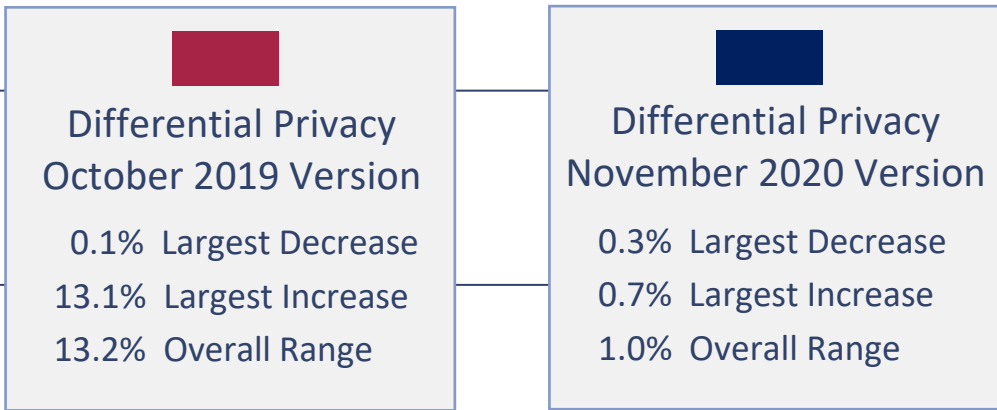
Differential Privacy
October 2019 Version

0.1% Largest Decrease
13.1% Largest Increase
13.2% Overall Range

Differential Privacy
November 2020 Version

0.3% Largest Decrease
0.7% Largest Increase
1.0% Overall Range